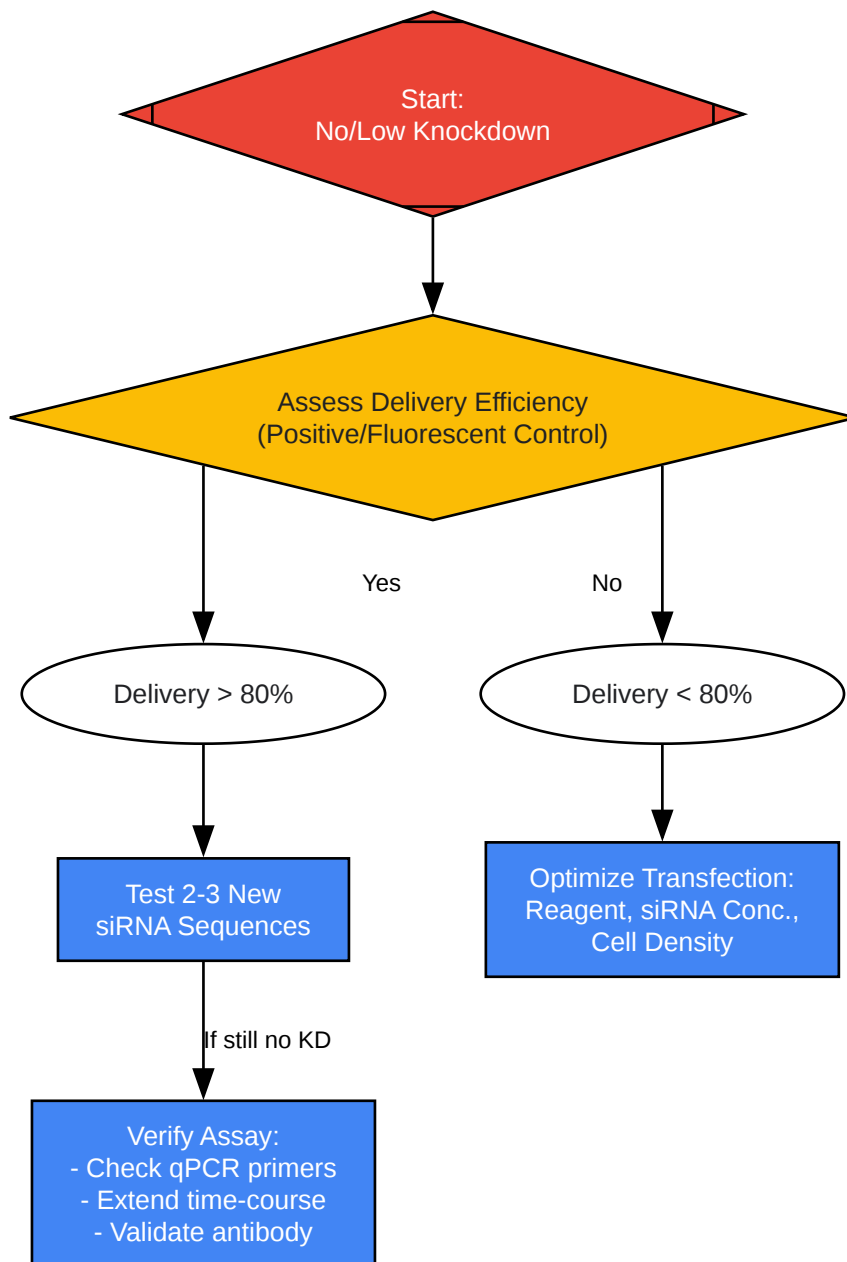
Start:
No/Low Knockdown

Assess Delivery Efficiency
(Positive/Fluorescent Control)

Yes

No

Delivery > 80%

Delivery < 80%

Test 2-3 New
siRNA Sequences

Optimize Transfection:
Reagent, siRNA Conc.,
Cell Density

If still no KD

Verify Assay:
- Check qPCR primers
- Extend time-course
- Validate antibody